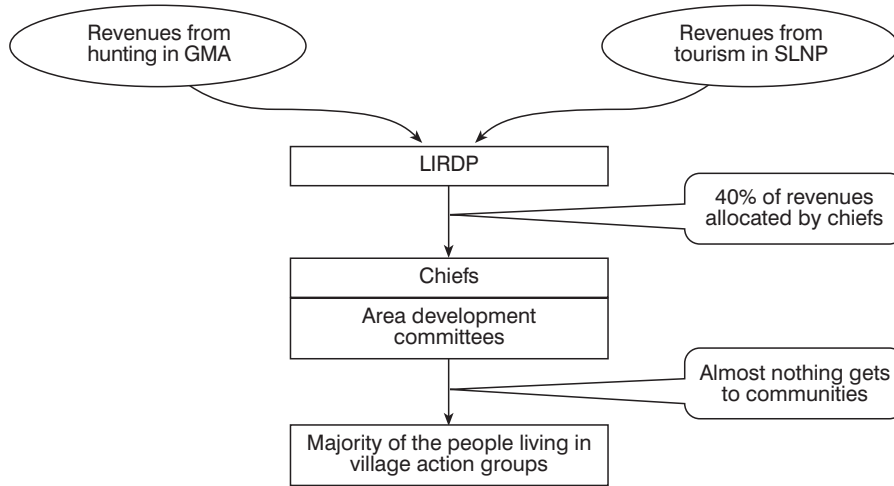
Revenues from hunting in GMA

Revenues from tourism in SLNP

LIRDP

40% of revenues allocated by chiefs

Chiefs

Area development committees

Almost nothing gets to communities

Majority of the people living in village action groups